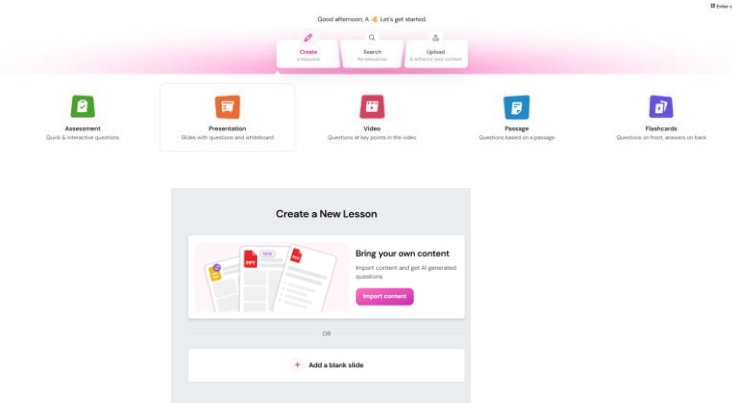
Enter c

Good afternoon, A 👋 Let's get started.

Create
a resource

Search
for resources

Upload
& enhance your content

Assessment
Quick & interactive questions

Presentation
Slides with questions and whiteboard

Video
Questions at key points in the video

Passage
Questions based on a passage

Flashcards
Questions on front, answers on back

Create a New Lesson

PPT NEW PDF

Bring your own content

Import content and get AI generated questions

Import content

OR

+ Add a blank slide